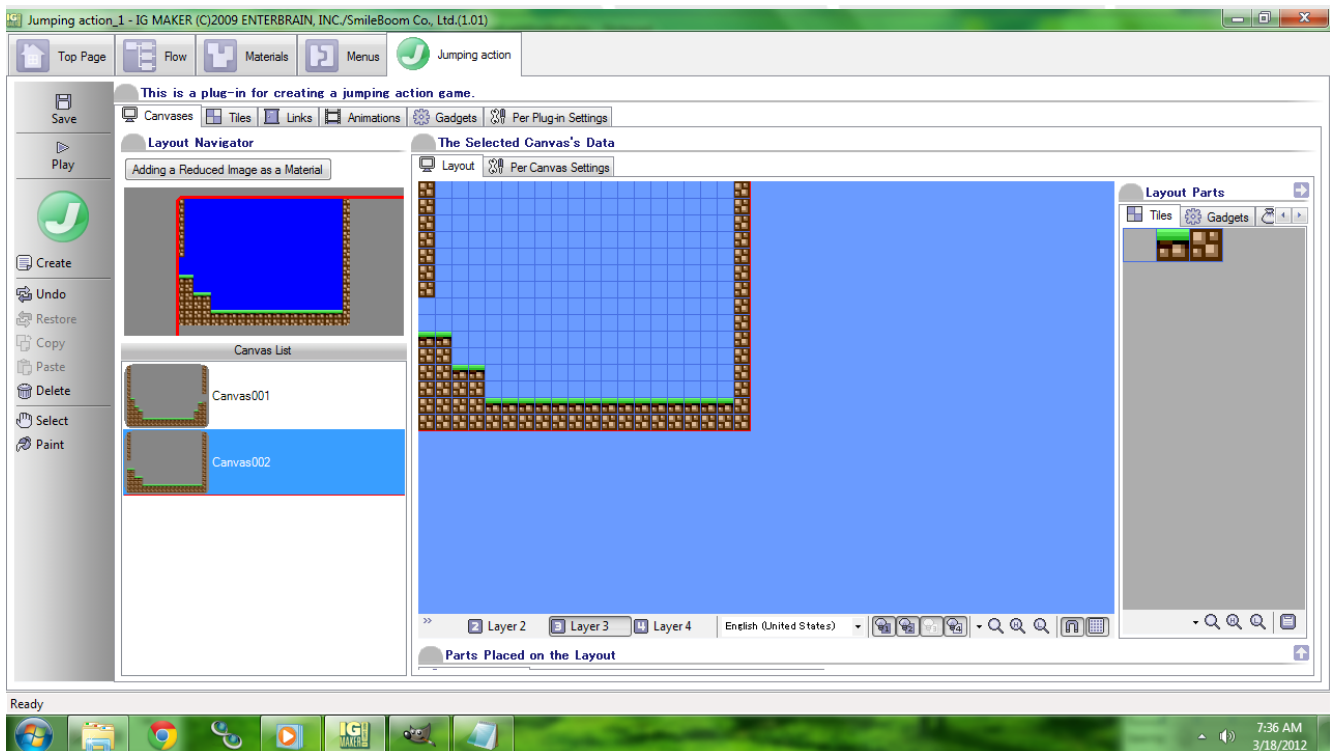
Jumping action_1 - IG MAKER (C)2009 ENTERBRAIN, INC./SmileBoom Co., Ltd.(1.01)

Top Page
Flow
Materials
Menus
Jumping action

Save
Play
Create
Undo
Restore
Copy
Paste
Delete
Select
Paint

This is a plug-in for creating a jumping action game.

Canvases
Tiles
Links
Animations
Gadgets
Per Plug-in Settings

Layout Navigator
Adding a Reduced Image as a Material

Canvas List
Canvas001
Canvas002

The Selected Canvas's Data
Layout
Per Canvas Settings

Layout Parts
Tiles
Gadgets

Layer 2
Layer 3
Layer 4
English (United States)

Parts Placed on the Layout

Ready

7:36 AM
3/18/2012